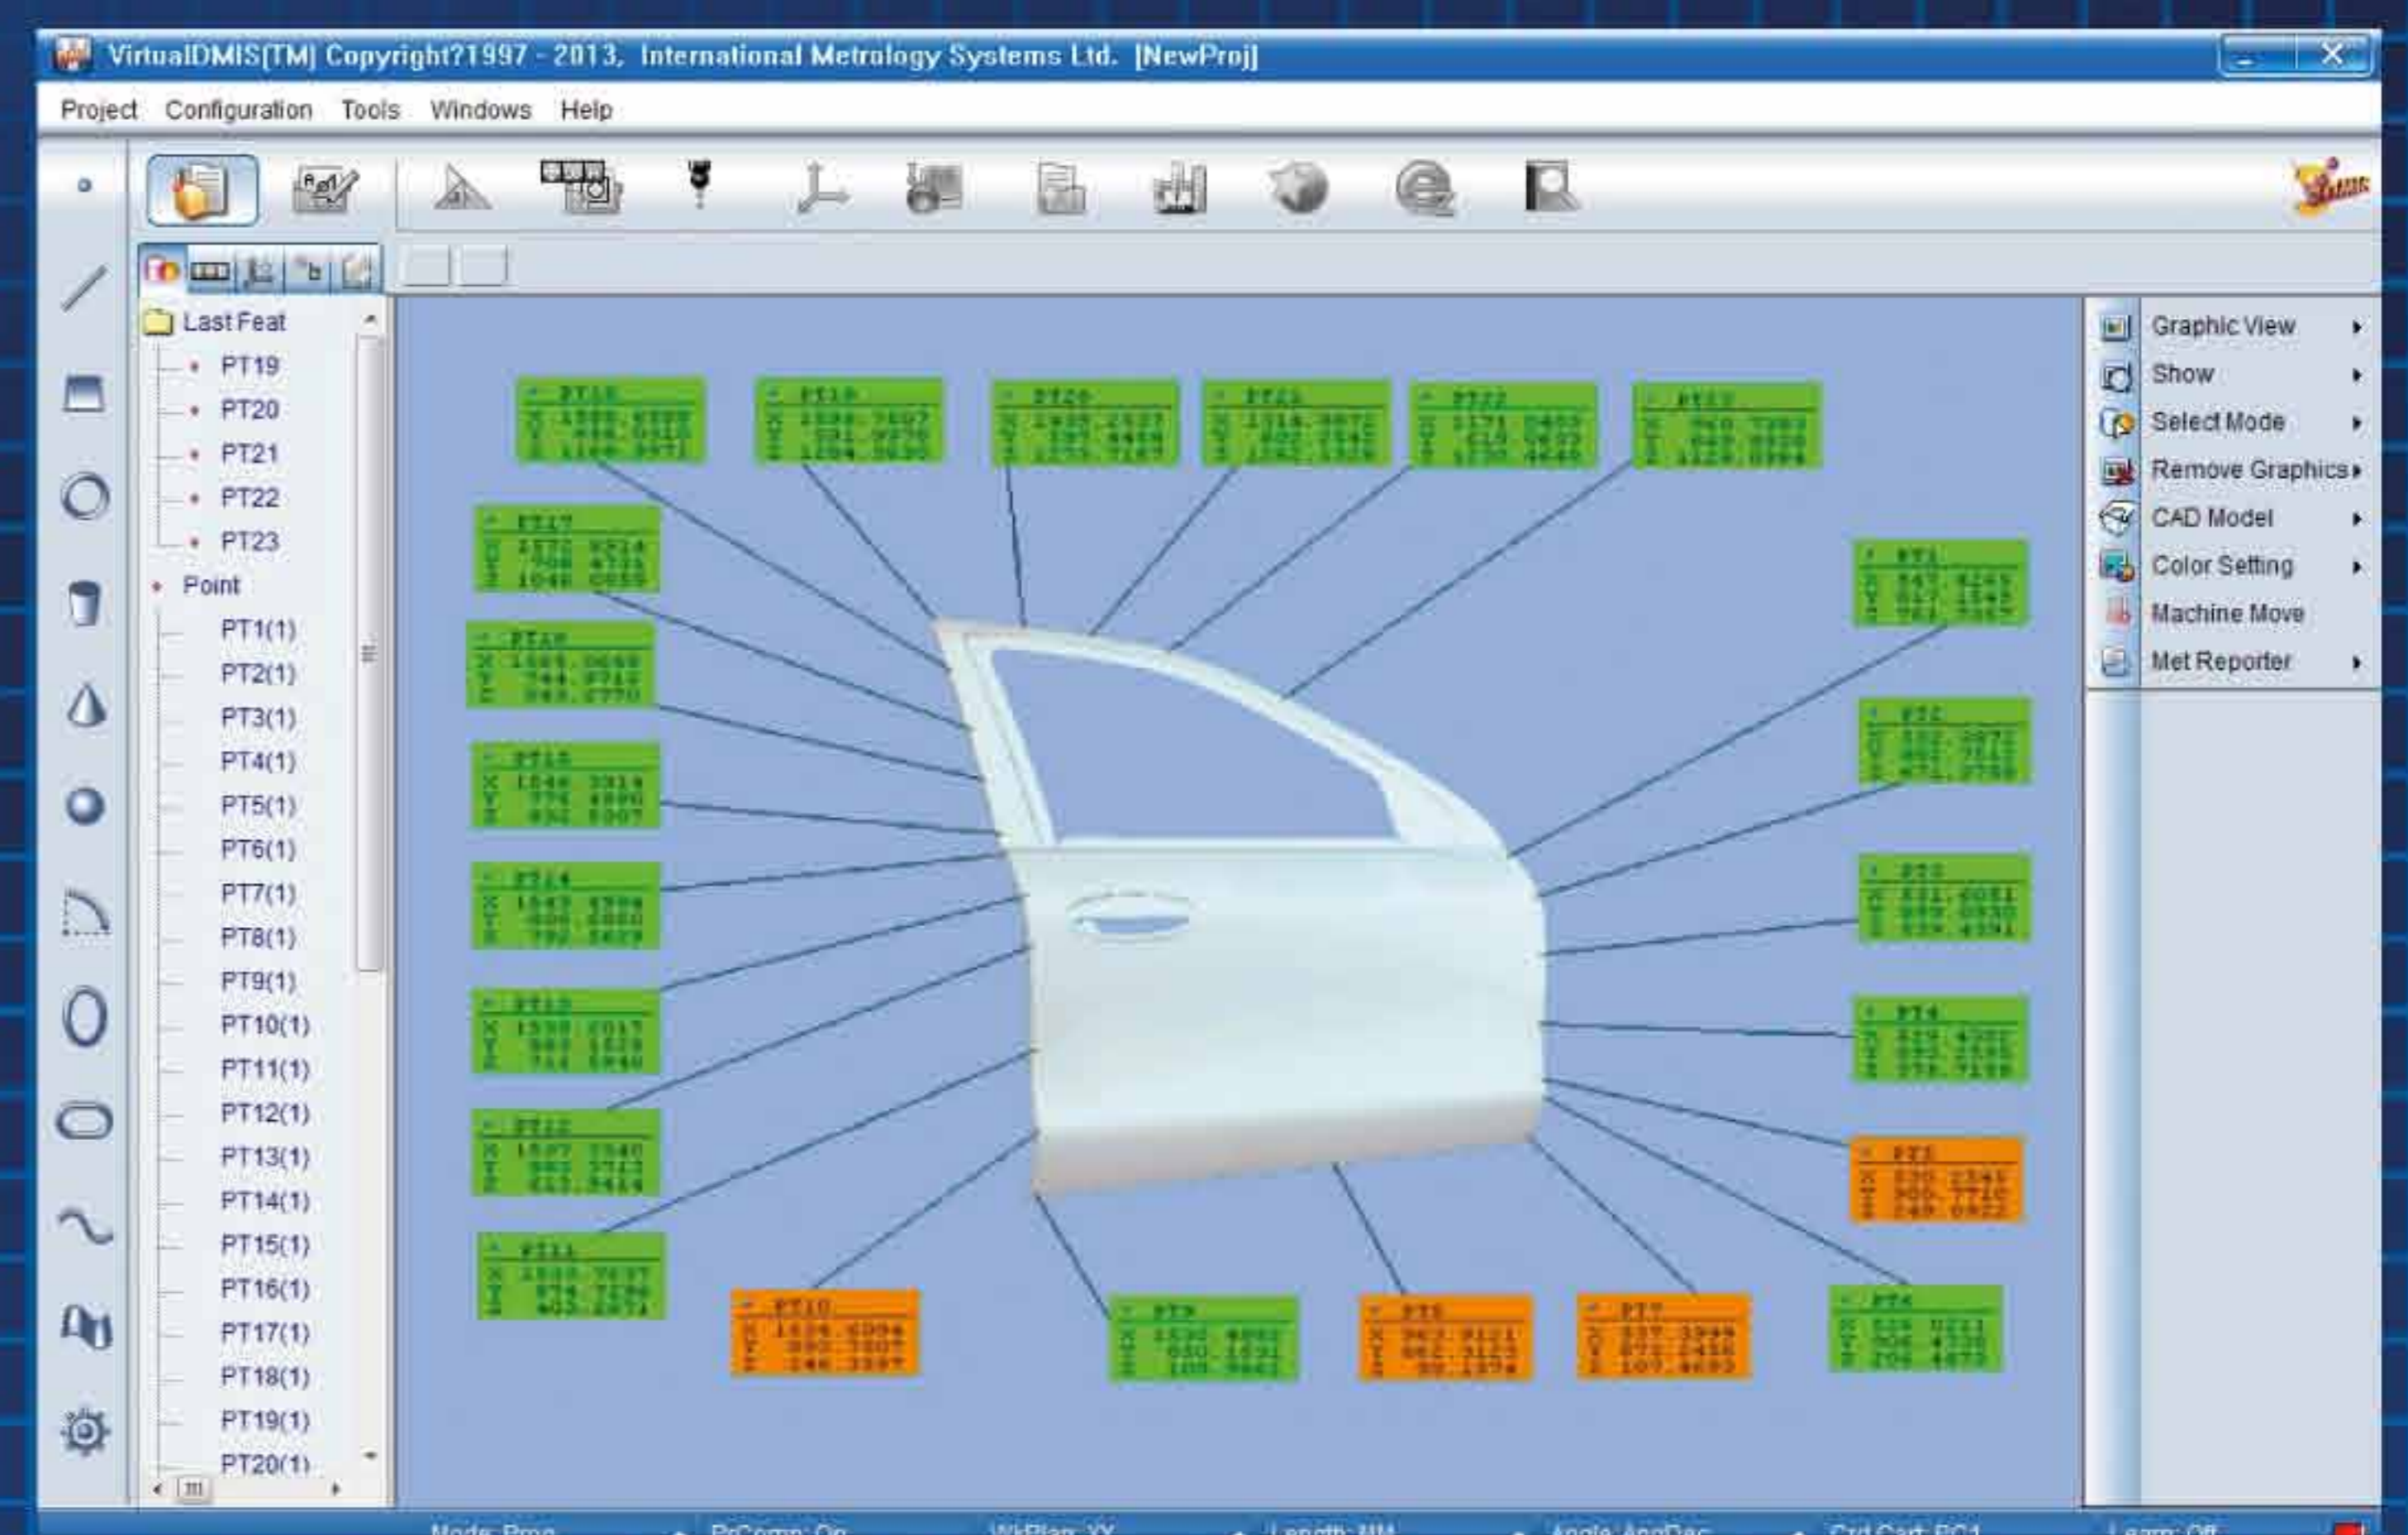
VirtualDMIS(TM) Copyright?1997 - 2013, International Metrology Systems Ltd. [NewProj]

Project Configuration Tools Windows Help

Last Feat
PT19
PT20
PT21
PT22
PT23
Point
PT1(1)
PT2(1)
PT3(1)
PT4(1)
PT5(1)
PT6(1)
PT7(1)
PT8(1)
PT9(1)
PT10(1)
PT11(1)
PT12(1)
PT13(1)
PT14(1)
PT15(1)
PT16(1)
PT17(1)
PT18(1)
PT19(1)
PT20(1)

Graphic View
Show
Select Mode
Remove Graphics
CAD Model
Color Setting
Machine Move
Met Reporter

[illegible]